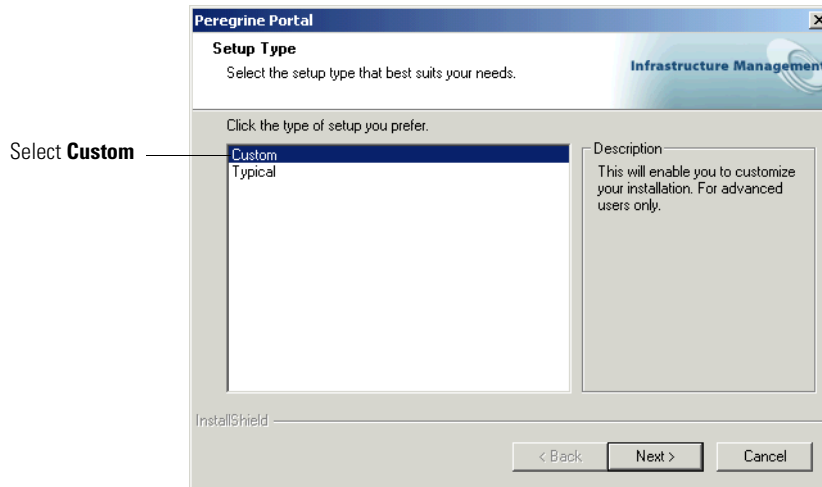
Peregrine Portal

Setup Type

Select the setup type that best suits your needs.

Infrastructure Managemen

Click the type of setup you prefer.

Select **Custom**

Custom
Typical

Description

This will enable you to customize your installation. For advanced users only.

InstallShield

< Back

Next >

Cancel